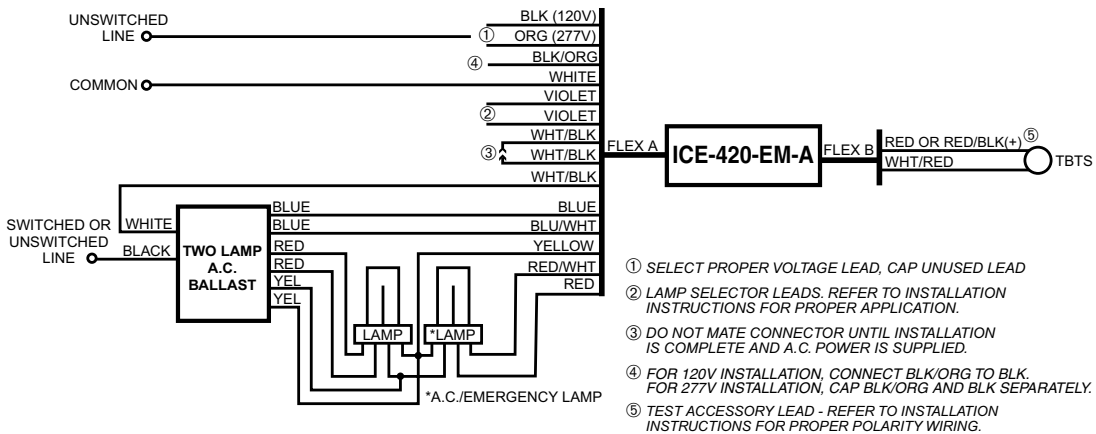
UNSWITCHED LINE

BLK (120V)
① ORG (277V)
④ BLK/ORG
COMMON
WHITE
VIOLET
② VIOLET
WHT/BLK
③ WHT/BLK
WHT/BLK
FLEX A
ICE-420-EM-A
FLEX B
RED OR RED/BLK(+) ⑤
WHT/RED
TBTS

SWITCHED OR UNSWITCHED LINE
WHITE
BLACK
TWO LAMP A.C. BALLAST
BLUE
BLUE
RED
RED
YEL
YEL
BLUE
BLU/WHT
YELLOW
RED/WHT
RED
LAMP
*LAMP
*A.C./EMERGENCY LAMP

① SELECT PROPER VOLTAGE LEAD, CAP UNUSED LEAD

② LAMP SELECTOR LEADS. REFER TO INSTALLATION INSTRUCTIONS FOR PROPER APPLICATION.

③ DO NOT MATE CONNECTOR UNTIL INSTALLATION IS COMPLETE AND A.C. POWER IS SUPPLIED.

④ FOR 120V INSTALLATION, CONNECT BLK/ORG TO BLK. FOR 277V INSTALLATION, CAP BLK/ORG AND BLK SEPARATELY.

⑤ TEST ACCESSORY LEAD - REFER TO INSTALLATION INSTRUCTIONS FOR PROPER POLARITY WIRING.